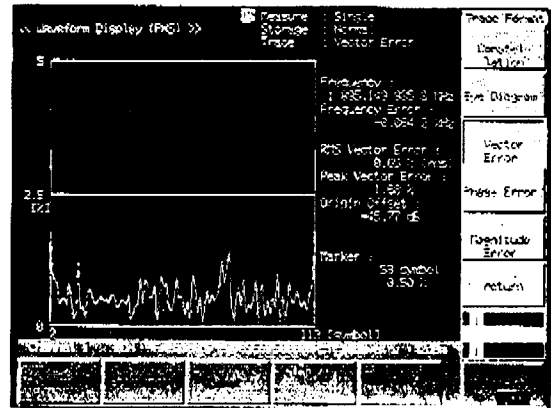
<< Waveform Display (PHS) >>

Measure : Single
Storage : Normal
Trace : Vector Error

5

2.5
[%]

0

113 [Symbol]

Frequency :
1 895.149 995 3 MHz
Frequency Error :
-0.054 2 kHz

RMS Vector Error :
0.65 % (rms)
Peak Vector Error :
1.68 %
Origin Offset :
-45.77 dB

Marker :
58 symbol
0.50 %

Trace Format

Constellation

Eye Diagram

Vector Error

Phase Error

Magnitude Error

return

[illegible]